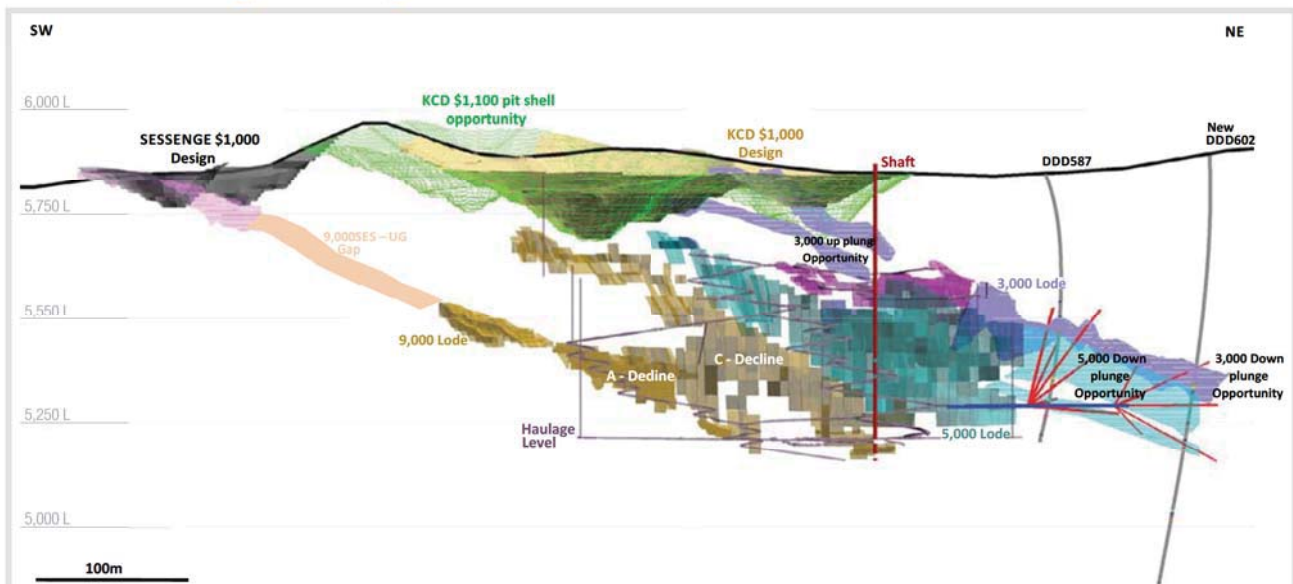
SW

NE

6,000 L

KCD $1,100 pit shell opportunity

SESSENGE $1,000 Design

KCD $1,000 Design

Shaft

DDD587

New DDD602

5,750 L

9,000SES – UG Gap

3,000 up plunge Opportunity

3,000 Lode

5,550 L

9,000 Lode

C - Decline

A - Dedine

5,000 Down plunge Opportunity

3,000 Down plunge Opportunity

5,250 L

Haulage Level

5,000 Lode

5,000 L

100m